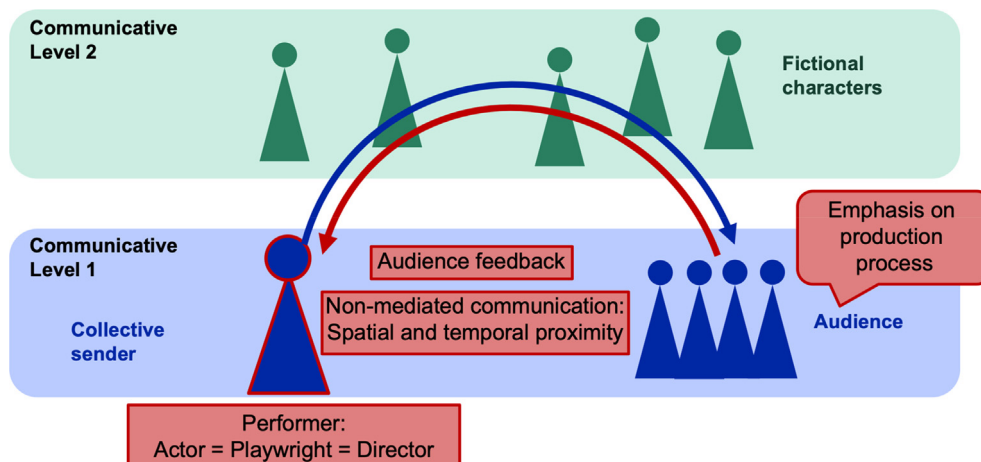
Communicative Level 2

Fictional characters

Communicative Level 1

Emphasis on production process

Audience feedback

Non-mediated communication: Spatial and temporal proximity

Collective sender

Audience

Performer: Actor = Playwright = Director